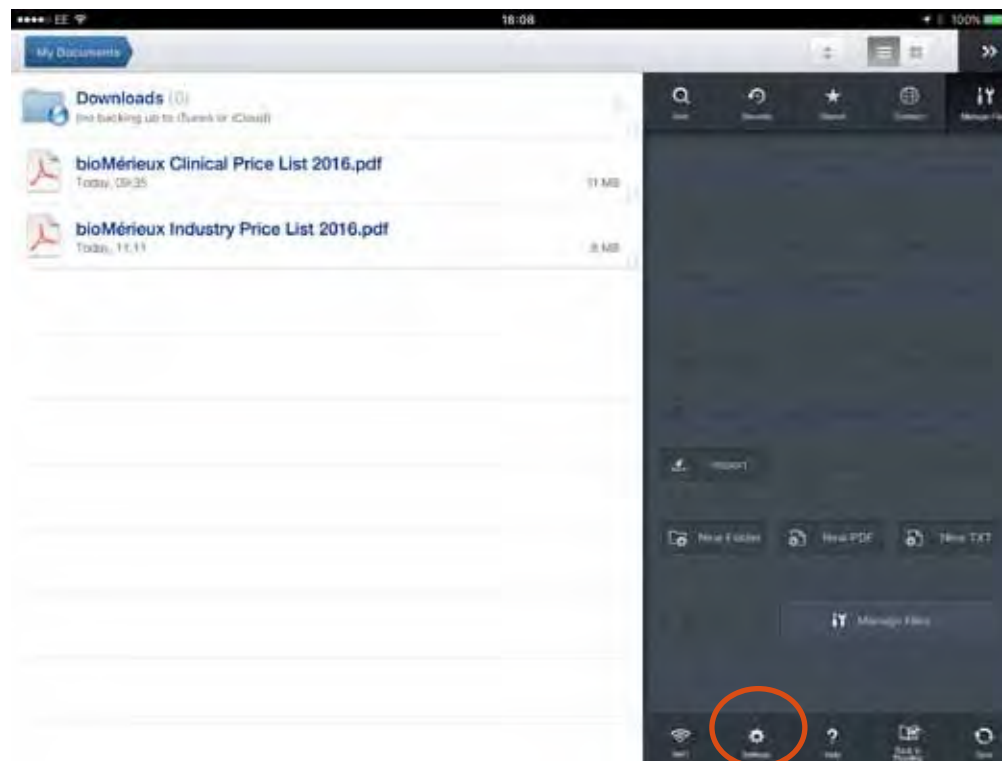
●●●●○ EE
18:08
100%

My Documents

Downloads (0)
(no backing up to iTunes or iCloud)

bioMérieux Clinical Price List 2016.pdf
Today, 09:35
11 MB

bioMérieux Industry Price List 2016.pdf
Today, 11:11
8 MB

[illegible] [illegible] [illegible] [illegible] Manage Fi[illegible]

Import

New Folder
New PDF
New TXT

Manage Files

WiFi
Settings
Help
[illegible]
Sync